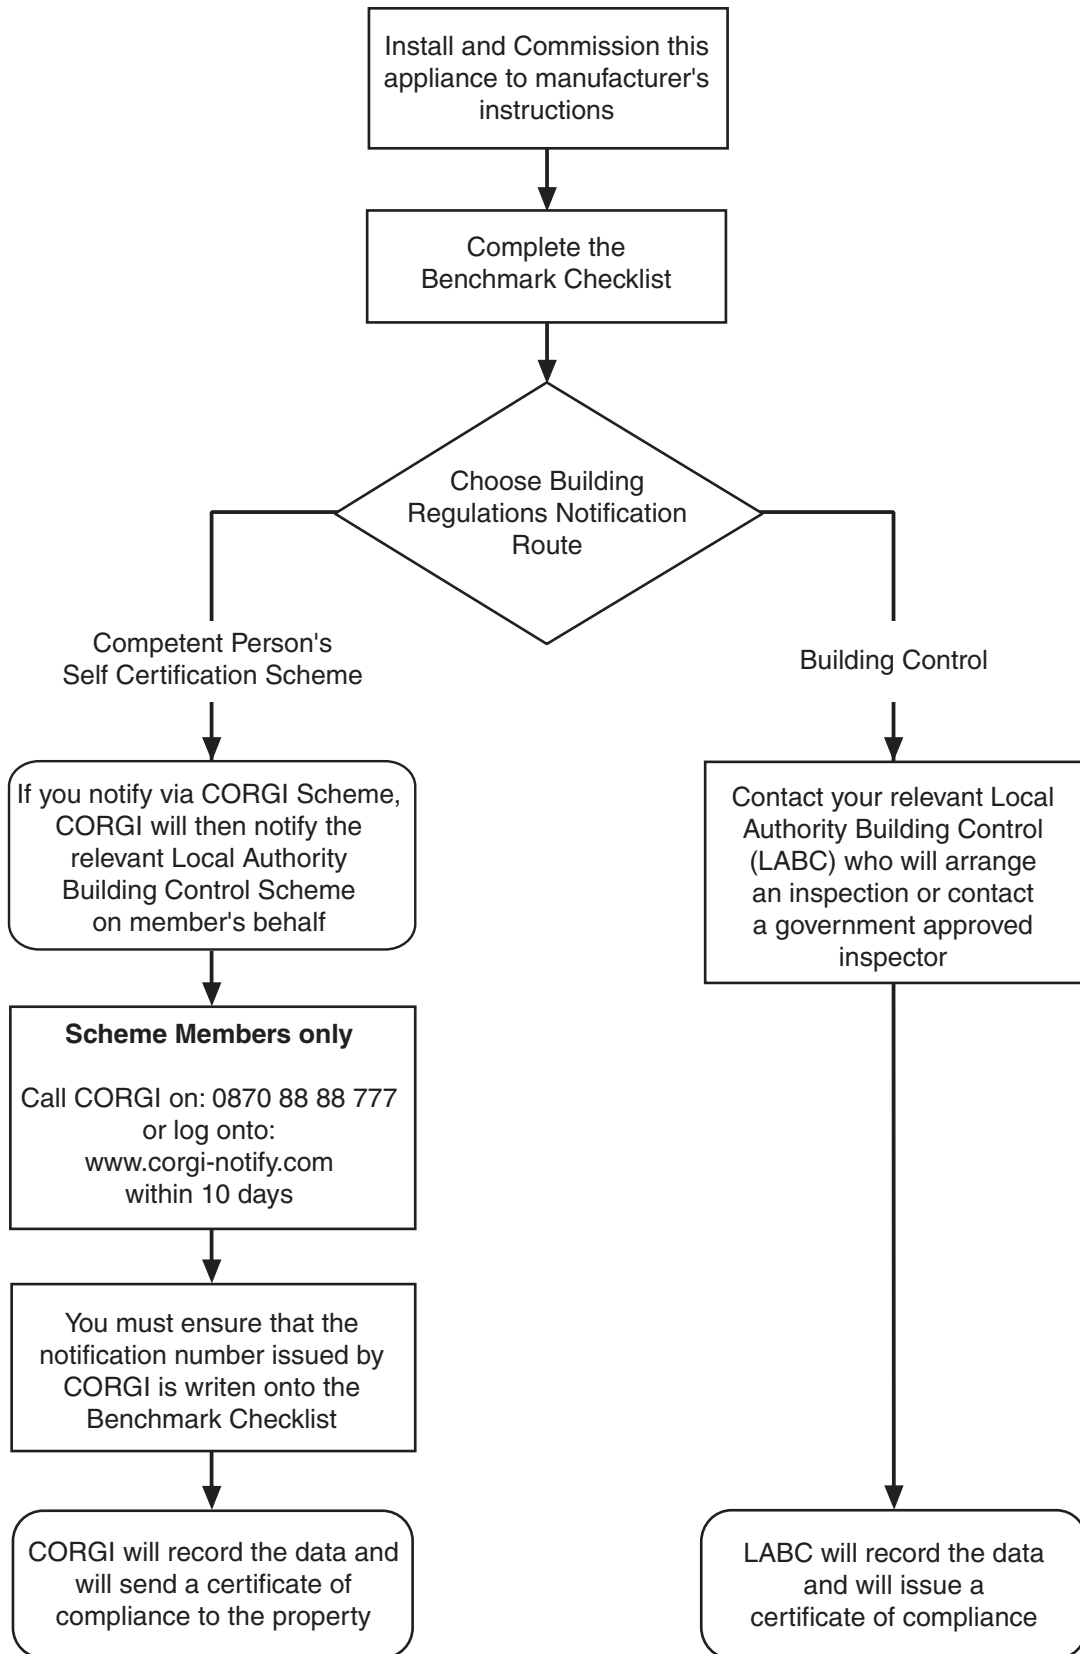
Install and Commission this appliance to manufacturer's instructions

Complete the Benchmark Checklist

Choose Building Regulations Notification Route

Competent Person's Self Certification Scheme

Building Control

If you notify via CORGI Scheme, CORGI will then notify the relevant Local Authority Building Control Scheme on member's behalf

**Scheme Members only**

Call CORGI on: 0870 88 88 777 or log onto: www.corgi-notify.com within 10 days

You must ensure that the notification number issued by CORGI is writen onto the Benchmark Checklist

CORGI will record the data and will send a certificate of compliance to the property

Contact your relevant Local Authority Building Control (LABC) who will arrange an inspection or contact a government approved inspector

LABC will record the data and will issue a certificate of compliance